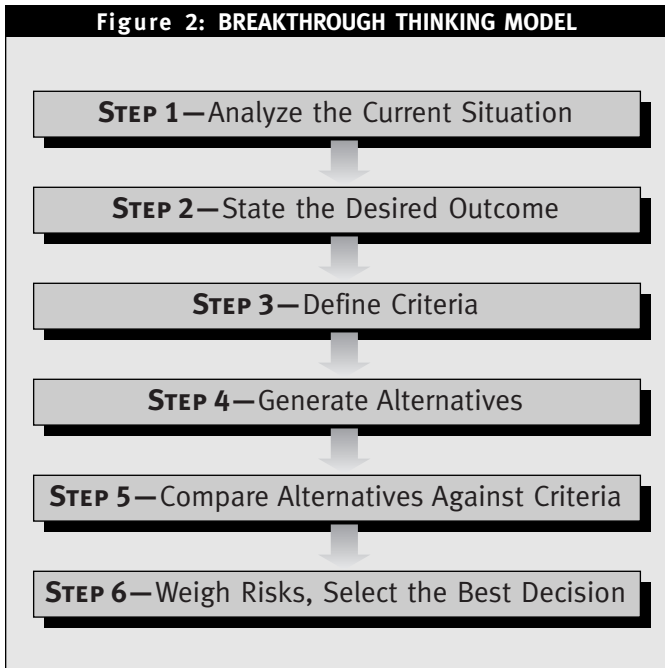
Figure 2: BREAKTHROUGH THINKING MODEL

STEP 1—Analyze the Current Situation

STEP 2—State the Desired Outcome

STEP 3—Define Criteria

STEP 4—Generate Alternatives

STEP 5—Compare Alternatives Against Criteria

STEP 6—Weigh Risks, Select the Best Decision